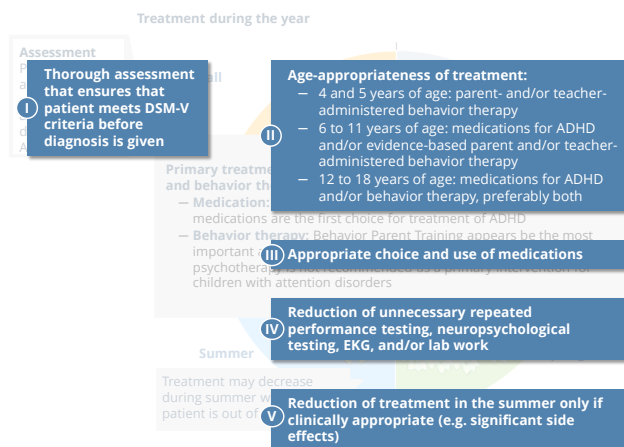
Treatment during the year

Assessment
P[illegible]
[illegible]
d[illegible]
A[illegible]

I Thorough assessment that ensures that patient meets DSM-V criteria before diagnosis is given

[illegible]ll

II Age-appropriateness of treatment:
– 4 and 5 years of age: parent- and/or teacher-administered behavior therapy
– 6 to 11 years of age: medications for ADHD and/or evidence-based parent and/or teacher-administered behavior therapy
– 12 to 18 years of age: medications for ADHD and/or behavior therapy, preferably both

Primary treatme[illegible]
and behavior th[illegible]
– Medication: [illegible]
medications are the first choice for treatment of ADHD
– Behavior therapy: Behavior Parent Training appears be the most important a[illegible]
psychotherapy is not recommended as a primary intervention for children with attention disorders

III Appropriate choice and use of medications

IV Reduction of unnecessary repeated performance testing, neuropsychological testing, EKG, and/or lab work

Summer

Treatment may decrease during summer w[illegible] patient is out of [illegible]

V Reduction of treatment in the summer only if clinically appropriate (e.g. significant side effects)